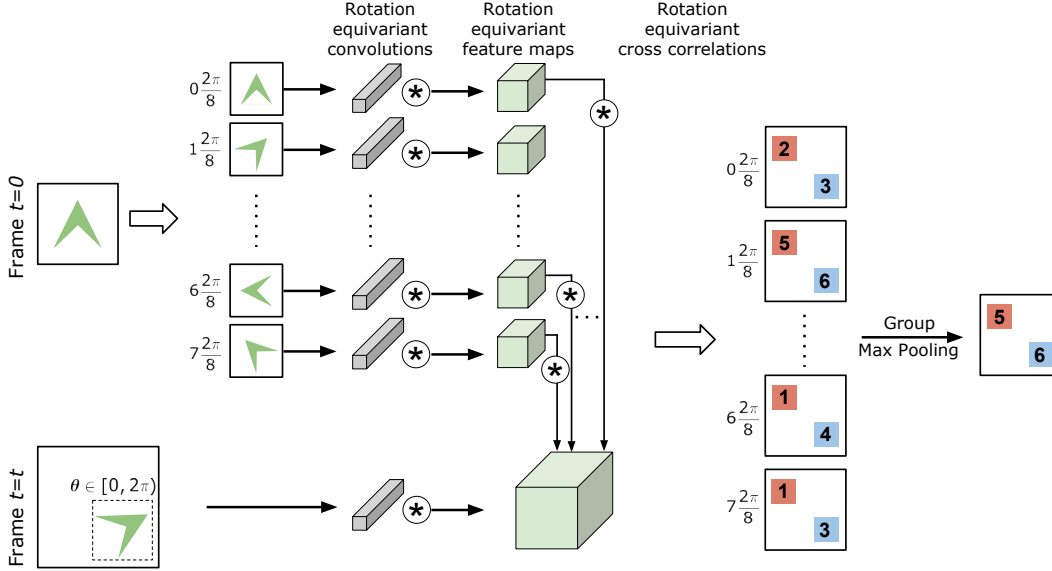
Rotation equivariant convolutions

Rotation equivariant feature maps

Rotation equivariant cross correlations

Frame $t=0$

$0\frac{2\pi}{8}$

$1\frac{2\pi}{8}$

$6\frac{2\pi}{8}$

$7\frac{2\pi}{8}$

$*$

$*$

$*$

$*$

$*$

$*$

$*$

$0\frac{2\pi}{8}$

2

3

$1\frac{2\pi}{8}$

5

6

$6\frac{2\pi}{8}$

1

4

$7\frac{2\pi}{8}$

1

3

Group
Max Pooling

5

6

Frame $t=t$

$\theta \in [0, 2\pi)$

$*$